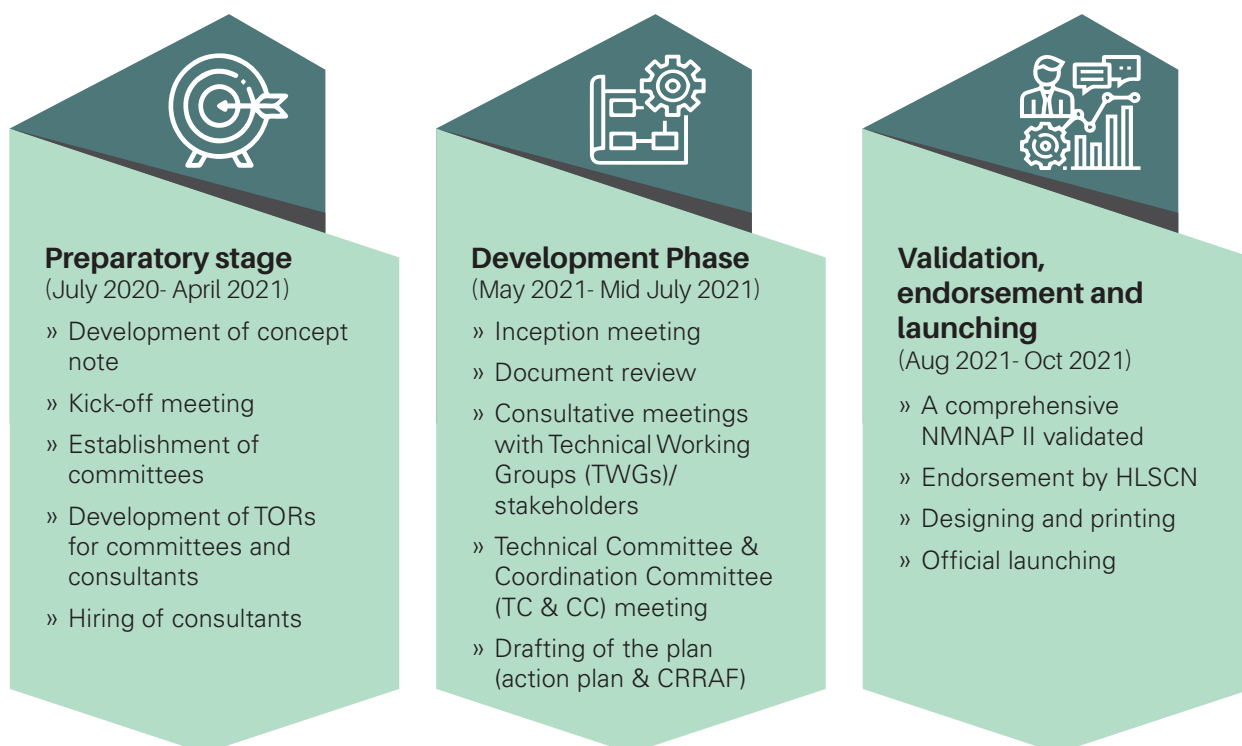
Preparatory stage
(July 2020- April 2021)

» Development of concept note

» Kick-off meeting

» Establishment of committees

» Development of TORs for committees and consultants

» Hiring of consultants

Development Phase
(May 2021- Mid July 2021)

» Inception meeting

» Document review

» Consultative meetings with Technical Working Groups (TWGs)/ stakeholders

» Technical Committee & Coordination Committee (TC & CC) meeting

» Drafting of the plan (action plan & CRRAF)

Validation, endorsement and launching
(Aug 2021- Oct 2021)

» A comprehensive NMNAP II validated

» Endorsement by HLSCN

» Designing and printing

» Official launching